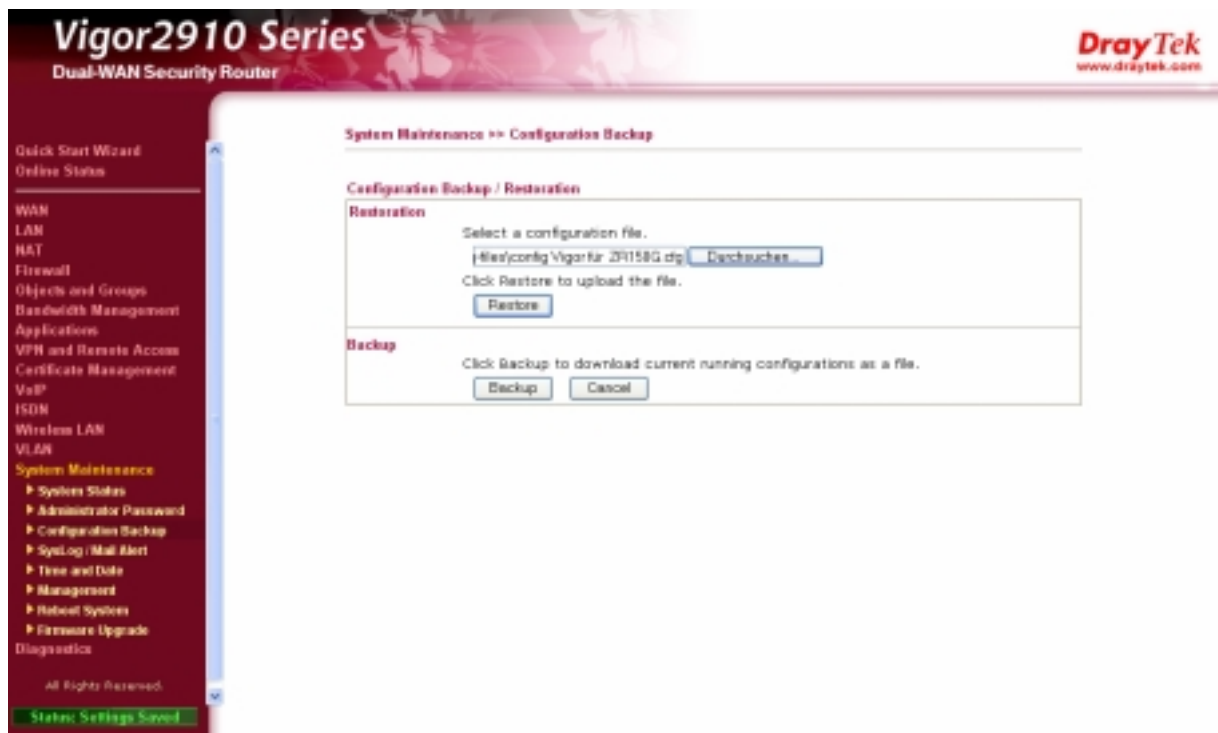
Vigor2910 Series
Dual-WAN Security Router

DrayTek
www.draytek.com

Quick Start Wizard
Online Status

WAN
LAN
NAT
Firewall
Objects and Groups
Bandwidth Management
Applications
VPN and Remote Access
Certificate Management
VoIP
ISDN
Wireless LAN
VLAN
System Maintenance
System Status
Administrator Password
Configuration Backup
SysLog / Mail Alert
Time and Date
Management
Reboot System
Firmware Upgrade
Diagnostics

All Rights Reserved.

Status: Settings Saved

System Maintenance >> Configuration Backup

Configuration Backup / Restoration

Restoration

Select a configuration file.

-files\config Vigor für ZR158G.cfg Durchsuchen...

Click Restore to upload the file.

Restore

Backup

Click Backup to download current running configurations as a file.

Backup Cancel